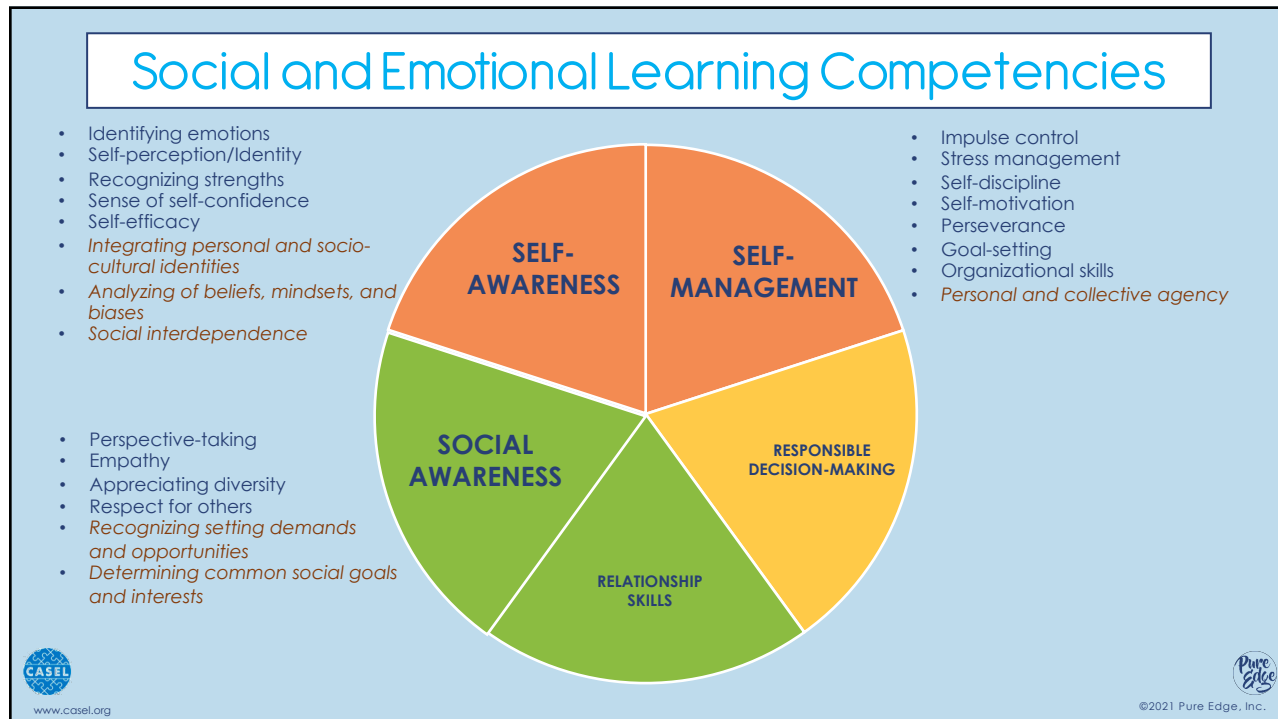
Social and Emotional Learning Competencies

- Identifying emotions
- Self-perception/Identity
- Recognizing strengths
- Sense of self-confidence
- Self-efficacy
- Integrating personal and sociocultural identities
- Analyzing of beliefs, mindsets, and biases
- Social interdependence

SELF-AWARENESS

SELF-MANAGEMENT

- Impulse control
- Stress management
- Self-discipline
- Self-motivation
- Perseverance
- Goal-setting
- Organizational skills
- Personal and collective agency

- Perspective-taking
- Empathy
- Appreciating diversity
- Respect for others
- Recognizing setting demands and opportunities
- Determining common social goals and interests

SOCIAL AWARENESS

RESPONSIBLE DECISION-MAKING

RELATIONSHIP SKILLS

CASEL
www.casel.org

Pure Edge
©2021 Pure Edge, Inc.